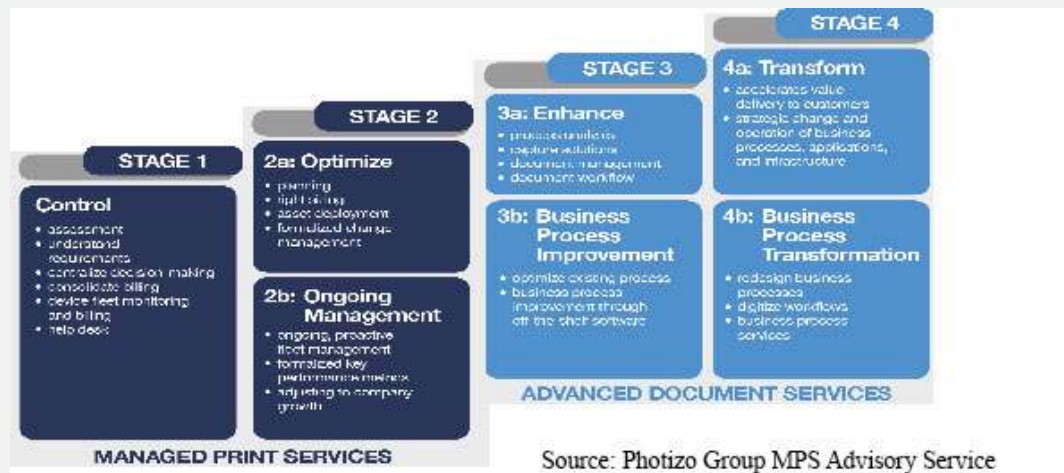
STAGE 1

Control
• assessment
• understand requirements
• centralize decision making
• consolidate billing
• device fleet monitoring and billing
• help desk

STAGE 2

2a: Optimize
• planning
• rightsizing
• asset deployment
• formalized change management

2b: Ongoing Management
• ongoing, proactive fleet management
• formalized key performance metrics
• adjusting to company growth

MANAGED PRINT SERVICES

STAGE 3

3a: Enhance
• process analysis
• capture solutions
• document management
• document workflow

3b: Business Process Improvement
• optimize existing process
• business process improvement through off the shelf software

STAGE 4

4a: Transform
• accelerates value delivery to customers
• strategic change and operation of business processes, applications, and infrastructure

4b: Business Process Transformation
• redesign business processes
• digitize workflows
• business process services

ADVANCED DOCUMENT SERVICES

Source: Photizo Group MPS Advisory Service